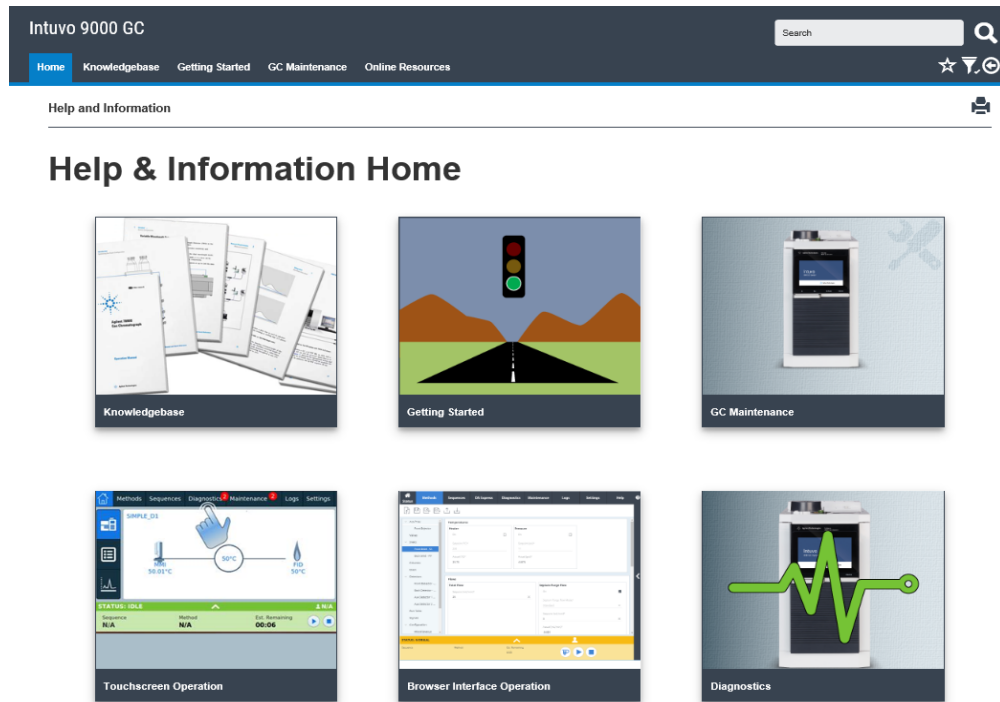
Intuvo 9000 GC

Search

Home Knowledgebase Getting Started GC Maintenance Online Resources

Help and Information

Help & Information Home

Knowledgebase

Getting Started

GC Maintenance

Methods Sequences Diagnostics 1 Maintenance 2 Logs Settings

SIMPLE_D1

MMI 50.01°C

50°C

FID 50°C

STATUS: IDLE

N/A

Sequence N/A

Method N/A

Est. Remaining 00:06

Touchscreen Operation

Browser Interface Operation

Diagnostics